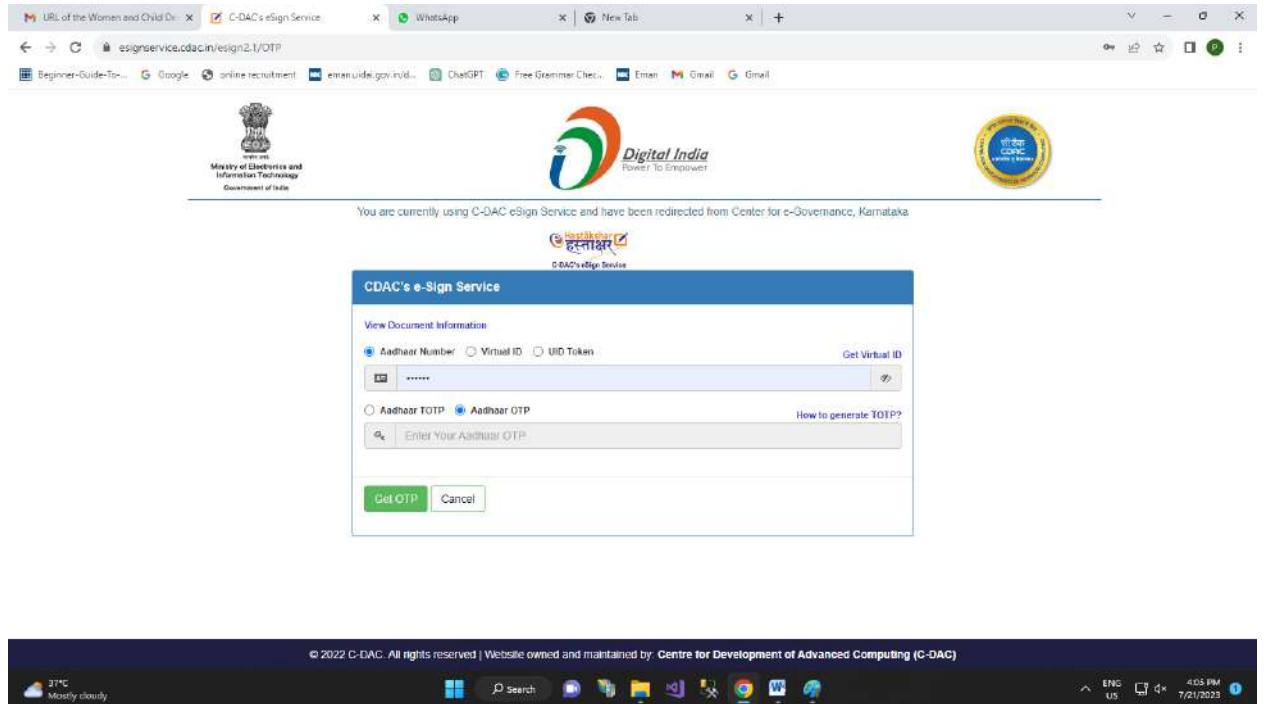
URL of the Women and Child De × C-DAC's eSign Service × WhatsApp × New Tab × +

esignservice.cdac.in/esign2.1/OTP

Beginner-Guide-To-... Google online recruitment eman.uidai.gov.in/d... ChatGPT Free Grammar Chec... Eman Gmail Gmail

Ministry of Electronics and Information Technology Government of India

Digital India Power To Empower

You are currently using C-DAC eSign Service and have been redirected from Center for e-Governance, Karnataka

Hastakshar हस्ताक्षर
C-DAC's eSign Service

CDAC's e-Sign Service

View Document Information

Aadhaar Number Virtual ID UID Token Get Virtual ID

••••••

Aadhaar TOTP Aadhaar OTP How to generate TOTP?

Enter Your Aadhaar OTP

Get OTP Cancel

© 2022 C-DAC. All rights reserved | Website owned and maintained by: Centre for Development of Advanced Computing (C-DAC)

37°C Mostly cloudy

Search

ENG US 4:05 PM 7/21/2023